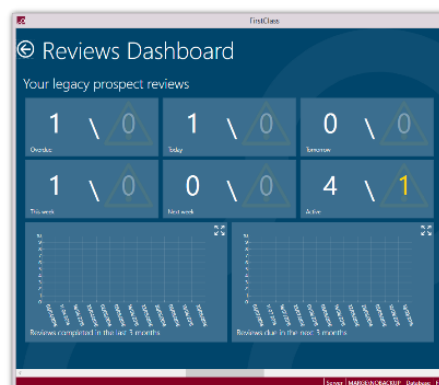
FirstClass

Reviews Dashboard

Your legacy prospect reviews

1 \ 0
Overdue

1 \ 0
Today

0 \ 0
Tomorrow

1 \ 0
This week

0 \ 0
Next week

4 \ 1
Active

Reviews completed in the last 3 months

Reviews due in the next 3 months

Server MARSDEN\ORACLE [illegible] Database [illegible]